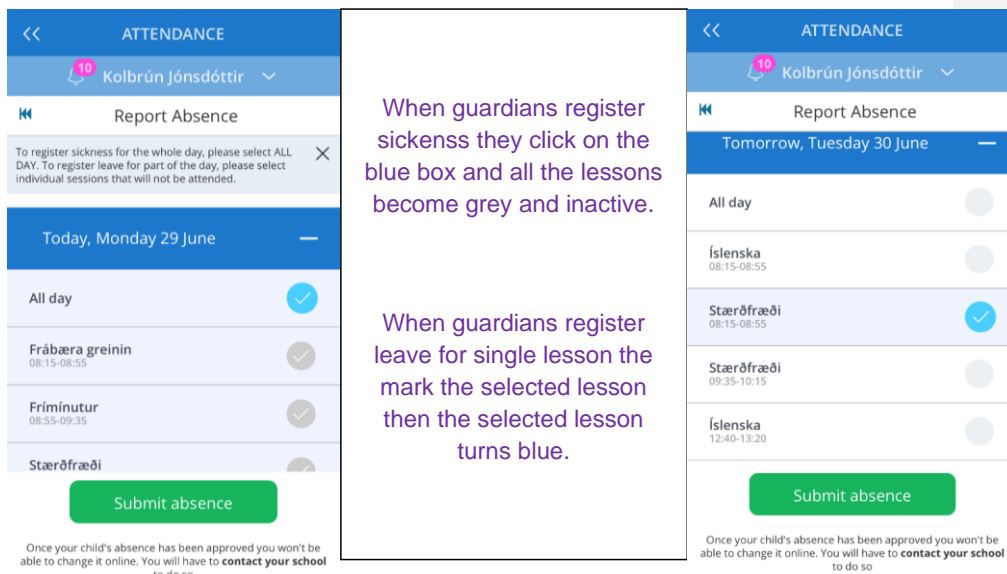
<<
ATTENDANCE

10 Kolbrún Jónsdóttir

Report Absence

To register sickness for the whole day, please select ALL DAY. To register leave for part of the day, please select individual sessions that will not be attended.

Today, Monday 29 June

All day

Frábæra greinin
08:15-08:55

Frímínutur
08:55-09:35

Stærðfræði

Submit absence

Once your child's absence has been approved you won't be able to change it online. You will have to contact your school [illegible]

When guardians register sickenss they click on the blue box and all the lessons become grey and inactive.

When guardians register leave for single lesson the mark the selected lesson then the selected lesson turns blue.

<<
ATTENDANCE

10 Kolbrún Jónsdóttir

Report Absence

Tomorrow, Tuesday 30 June

All day

Íslenska
08:15-08:55

Stærðfræði
08:15-08:55

Stærðfræði
09:35-10:15

Íslenska
12:40-13:20

Submit absence

Once your child's absence has been approved you won't be able to change it online. You will have to contact your school to do so